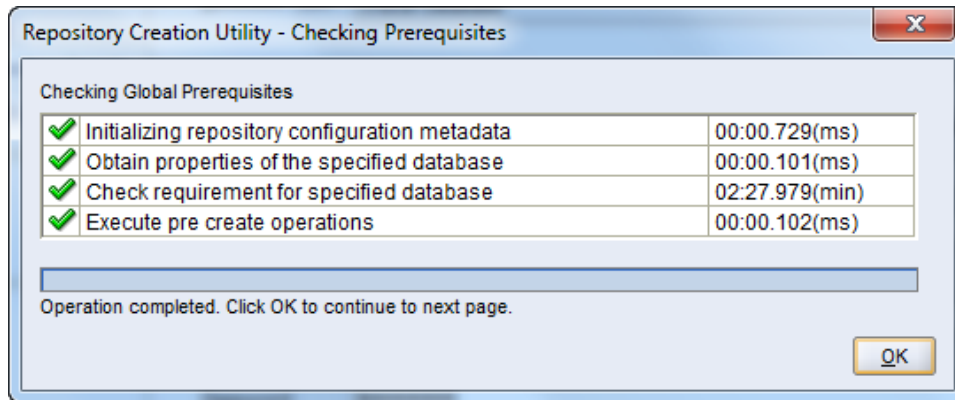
Repository Creation Utility - Checking Prerequisites

Checking Global Prerequisites

| Initializing repository configuration metadata | 00:00.729(ms) |
|---|---|
| Obtain properties of the specified database | 00:00.101(ms) |
| Check requirement for specified database | 02:27.979(min) |
| Execute pre create operations | 00:00.102(ms) |

Operation completed. Click OK to continue to next page.

OK